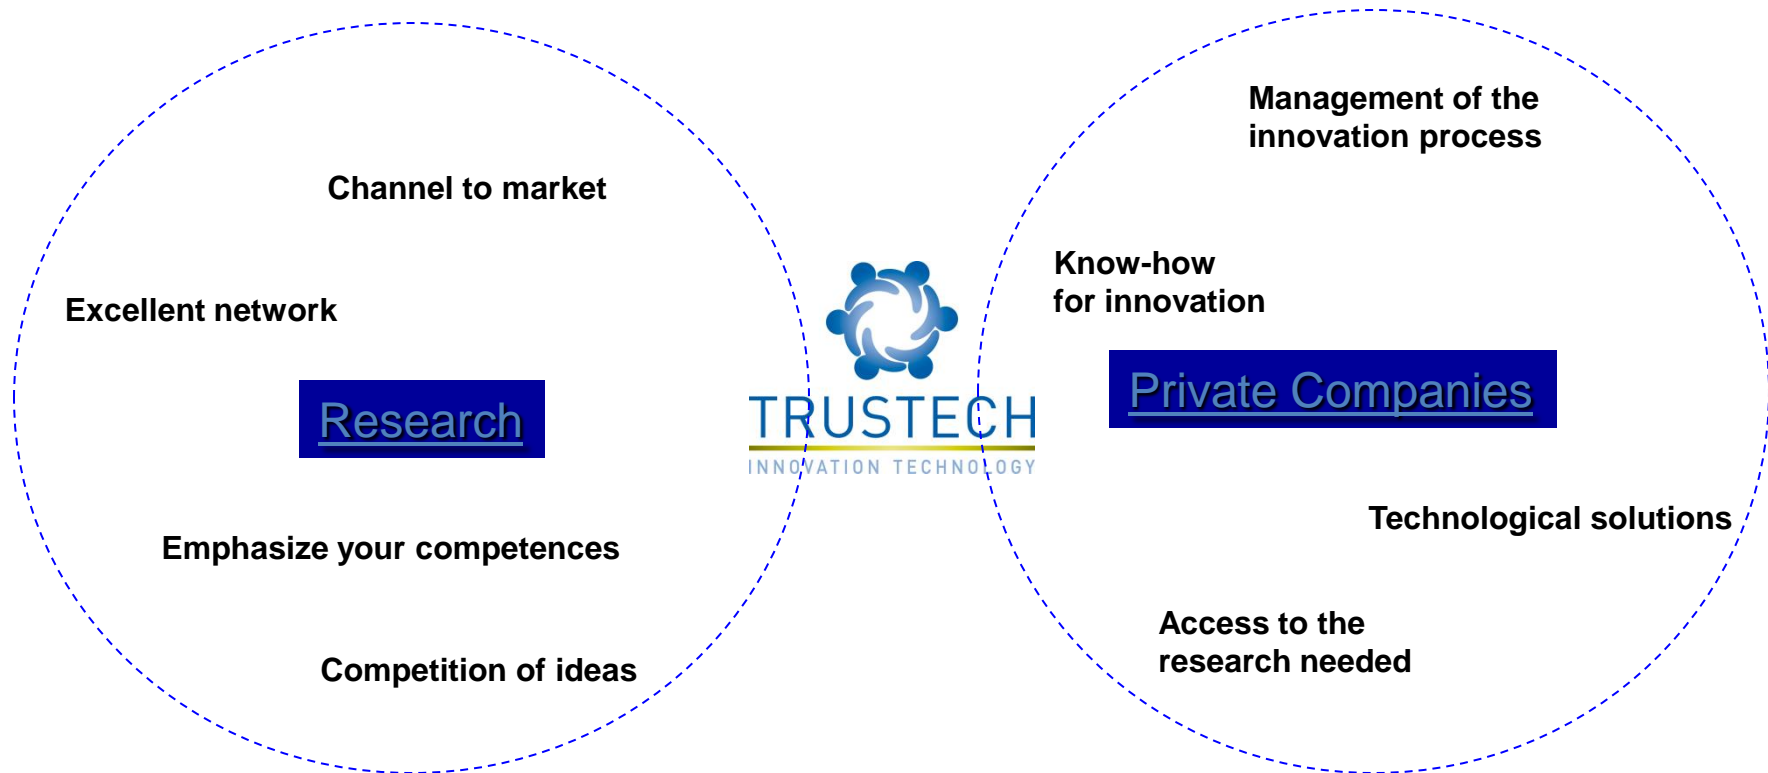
Channel to market

Excellent network

Research

Emphasize your competences

Competition of ideas

TRUSTECH
INNOVATION TECHNOLOGY

Management of the innovation process

Know-how for innovation

Private Companies

Technological solutions

Access to the research needed